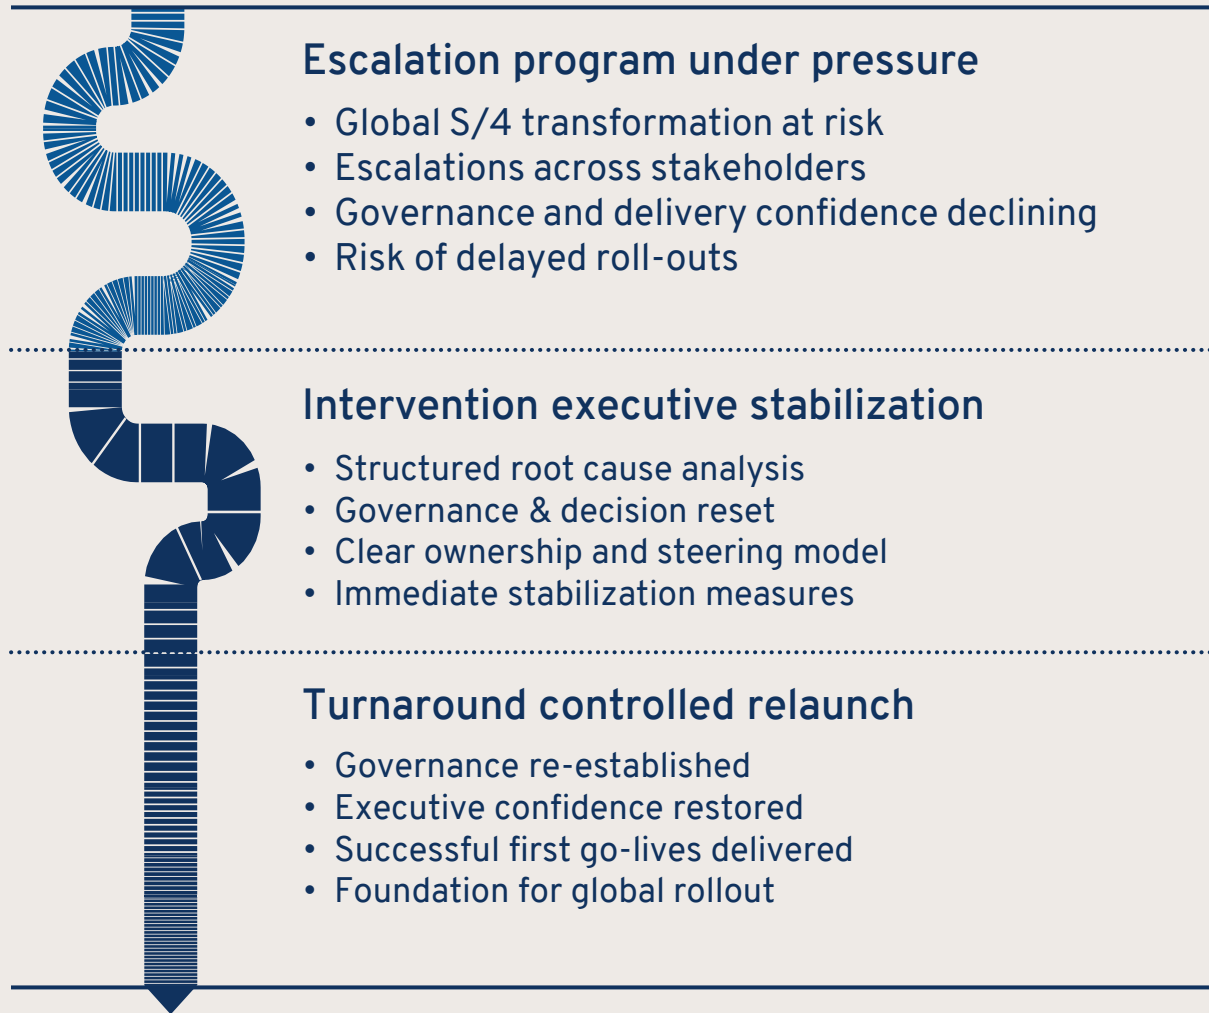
Escalation program under pressure

• Global S/4 transformation at risk
• Escalations across stakeholders
• Governance and delivery confidence declining
• Risk of delayed roll-outs

Intervention executive stabilization

• Structured root cause analysis
• Governance & decision reset
• Clear ownership and steering model
• Immediate stabilization measures

Turnaround controlled relaunch

• Governance re-established
• Executive confidence restored
• Successful first go-lives delivered
• Foundation for global rollout